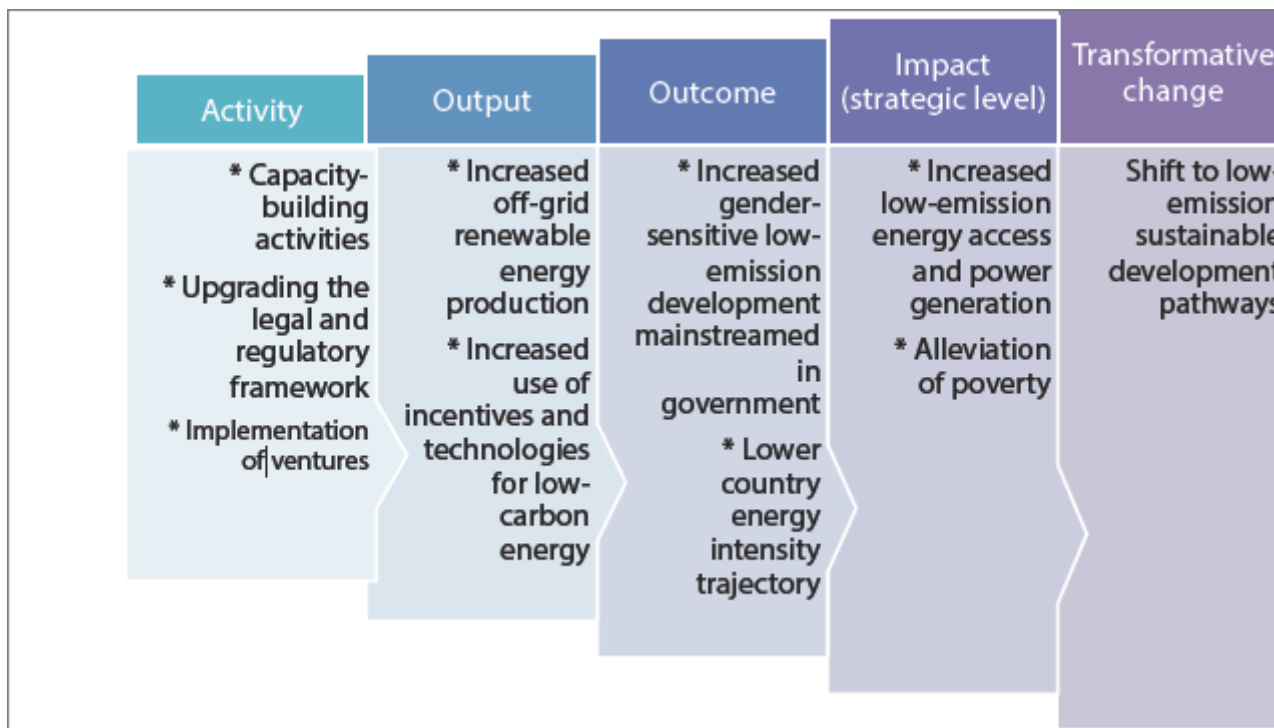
Activity

* Capacity-building activities

* Upgrading the legal and regulatory framework

* Implementation of ventures

Output

* Increased off-grid renewable energy production

* Increased use of incentives and technologies for low-carbon energy

Outcome

* Increased gender-sensitive low-emission development mainstreamed in government

* Lower country energy intensity trajectory

Impact (strategic level)

* Increased low-emission energy access and power generation

* Alleviation of poverty

Transformative change

Shift to low-emission sustainable development pathways